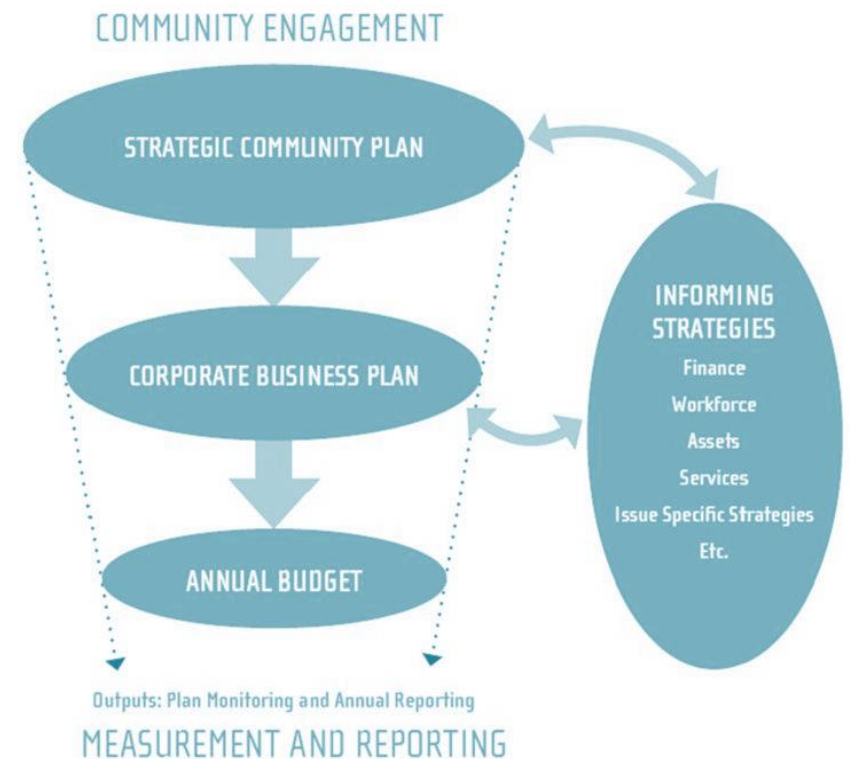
COMMUNITY ENGAGEMENT

STRATEGIC COMMUNITY PLAN

CORPORATE BUSINESS PLAN

ANNUAL BUDGET

INFORMING STRATEGIES
Finance
Workforce
Assets
Services
Issue Specific Strategies
Etc.

Outputs: Plan Monitoring and Annual Reporting

MEASUREMENT AND REPORTING